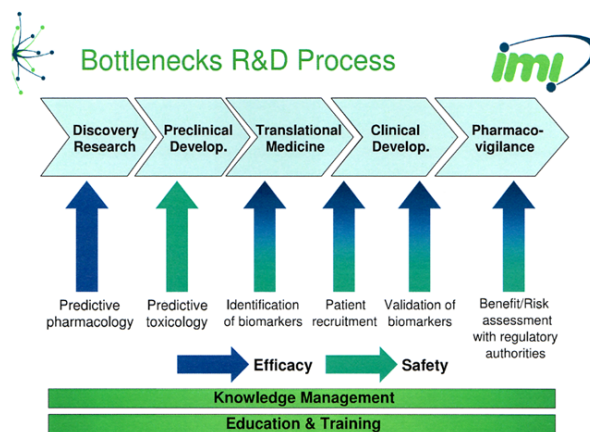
Bottlenecks R&D Process

imi

Discovery Research

Preclinical Develop.

Translational Medicine

Clinical Develop.

Pharmacovigilance

Predictive pharmacology

Predictive toxicology

Identification of biomarkers

Patient recruitment

Validation of biomarkers

Benefit/Risk assessment with regulatory authorities

Efficacy

Safety

Knowledge Management

Education & Training